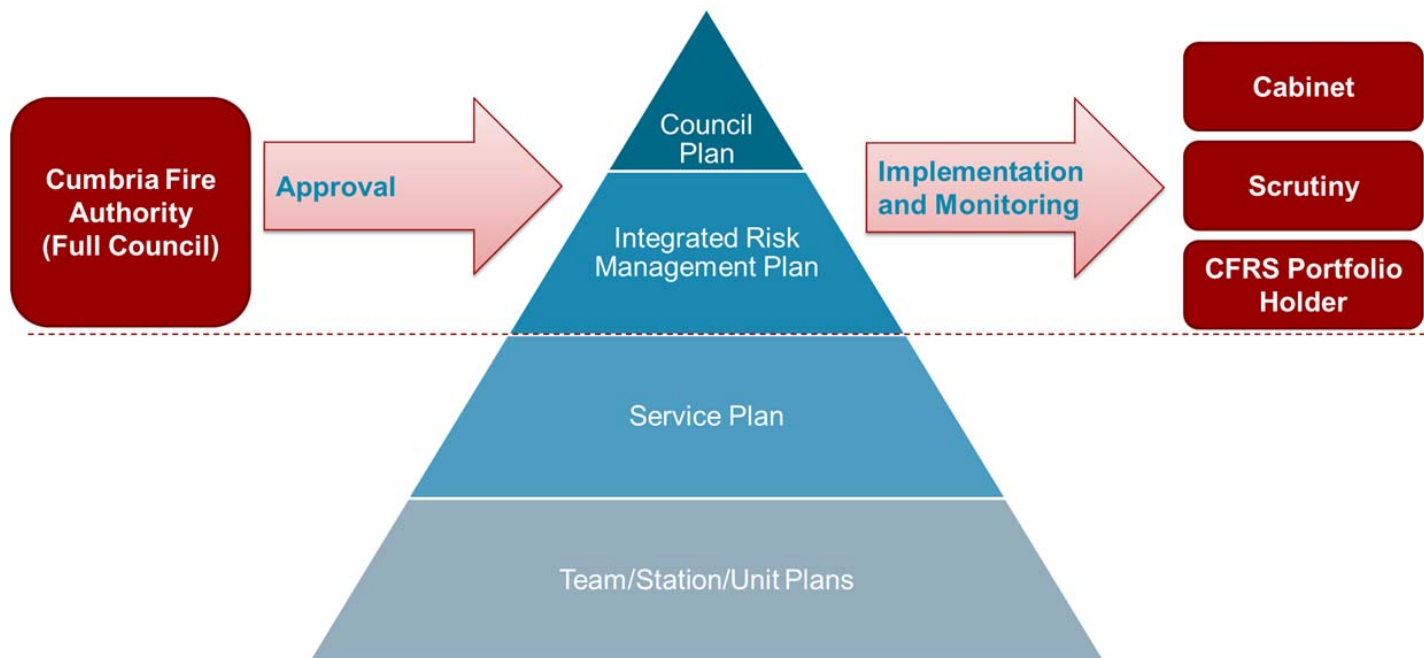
Cumbria Fire Authority (Full Council)

Approval

Council Plan

Integrated Risk Management Plan

Implementation and Monitoring

Cabinet

Scrutiny

CFRS Portfolio Holder

Service Plan

Team/Station/Unit Plans